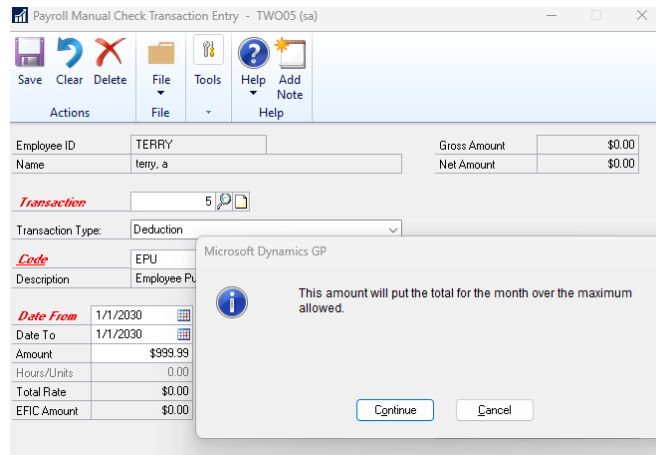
Payroll Manual Check Transaction Entry - TWO05 (sa)

Save Clear Delete
Actions

File
File

Tools

Help
Add Note
Help

Employee ID TERRY
Name terry, a

Gross Amount $0.00
Net Amount $0.00

Transaction 5

Transaction Type: Deduction

Code EPU
Description Employee Pu

Date From 1/1/2030
Date To 1/1/2030
Amount $999.99
Hours/Units 0.00
Total Rate $0.00
EFIC Amount $0.00

Microsoft Dynamics GP

This amount will put the total for the month over the maximum allowed.

Continue Cancel